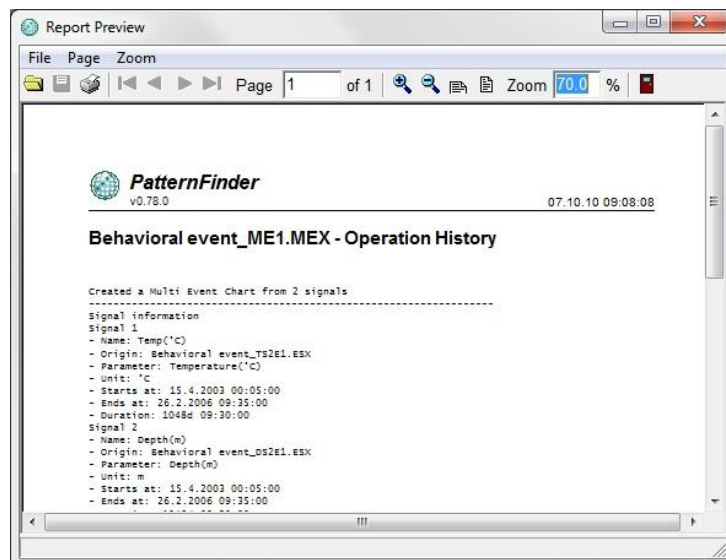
Report Preview

File Page Zoom

Page 1 of 1 Zoom 70.0 %

PatternFinder
v0.78.0

07.10.10 09:08:08

Behavioral event_ME1.MEX - Operation History

Created a Multi Event Chart from 2 signals
------------------------------------------------------------
Signal information
Signal 1
- Name: Temp(°C)
- Origin: Behavioral event_TS2E1.ESX
- Parameter: Temperature(°C)
- Unit: °C
- Starts at: 15.4.2003 00:05:00
- Ends at: 26.2.2006 09:35:00
- Duration: 1048d 09:30:00
Signal 2
- Name: Depth(m)
- Origin: Behavioral event_DS2E1.ESX
- Parameter: Depth(m)
- Unit: m
- Starts at: 15.4.2003 00:05:00
- Ends at: 26.2.2006 09:35:00
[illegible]